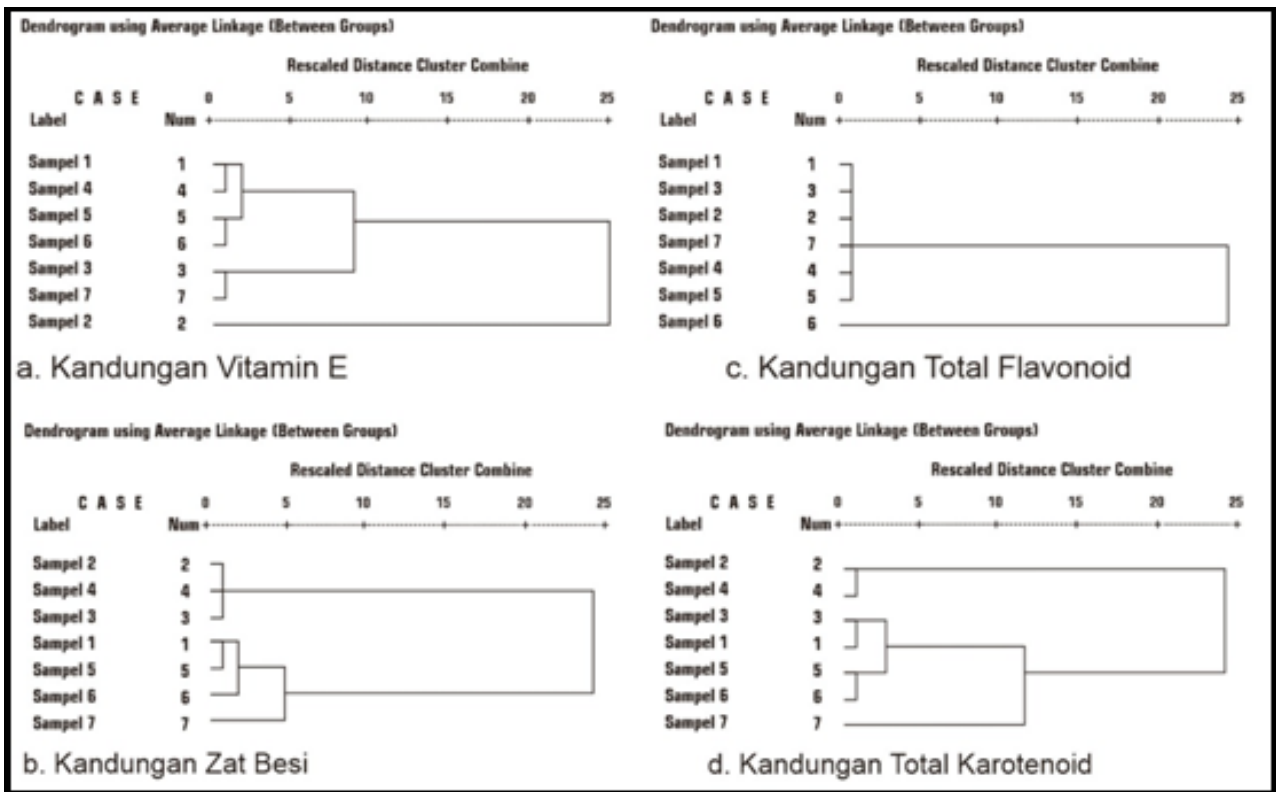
Dendrogram using Average Linkage (Between Groups)

Rescaled Distance Cluster Combine

C A S E 0 5 10 15 20 25
Label Num

Sampel 1 1
Sampel 4 4
Sampel 5 5
Sampel 6 6
Sampel 3 3
Sampel 7 7
Sampel 2 2

a. Kandungan Vitamin E

Dendrogram using Average Linkage (Between Groups)

Rescaled Distance Cluster Combine

C A S E 0 5 10 15 20 25
Label Num

Sampel 1 1
Sampel 3 3
Sampel 2 2
Sampel 7 7
Sampel 4 4
Sampel 5 5
Sampel 6 6

c. Kandungan Total Flavonoid

Dendrogram using Average Linkage (Between Groups)

Rescaled Distance Cluster Combine

C A S E 0 5 10 15 20 25
Label Num

Sampel 2 2
Sampel 4 4
Sampel 3 3
Sampel 1 1
Sampel 5 5
Sampel 6 6
Sampel 7 7

b. Kandungan Zat Besi

Dendrogram using Average Linkage (Between Groups)

Rescaled Distance Cluster Combine

C A S E 0 5 10 15 20 25
Label Num

Sampel 2 2
Sampel 4 4
Sampel 3 3
Sampel 1 1
Sampel 5 5
Sampel 6 6
Sampel 7 7

d. Kandungan Total Karotenoid